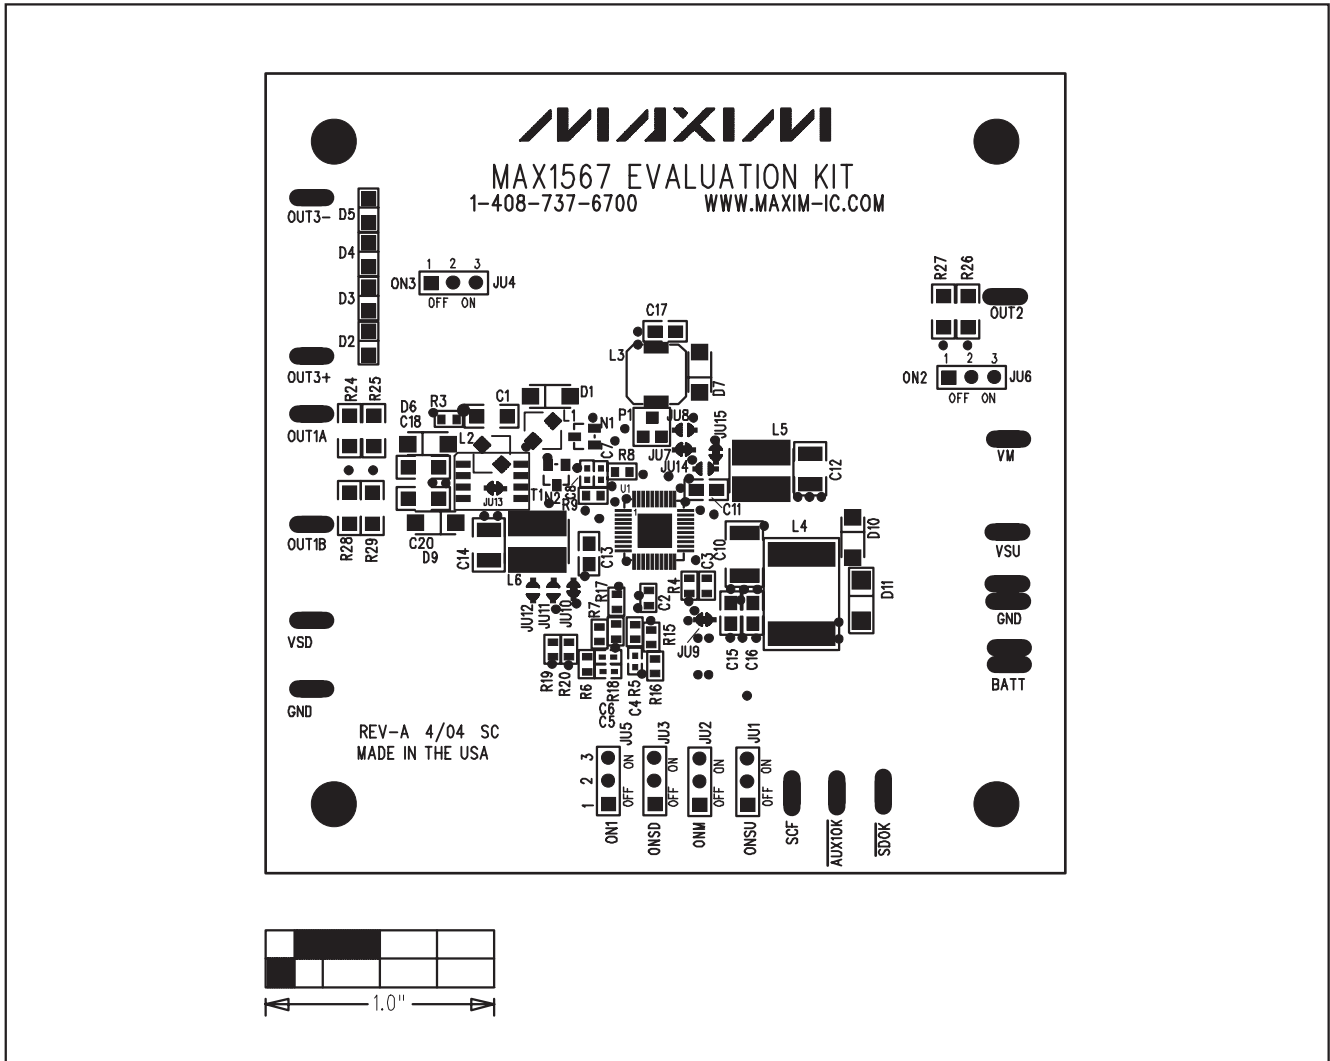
MAXIM

MAX1567 EVALUATION KIT
1-408-737-6700 WWW.MAXIM-IC.COM

OUT3-
D5
D4
D3
D2
OUT3+
R24 R25
OUT1A
OUT1B
R28 R29
VSD
GND

ON3 1 2 3 JU4
OFF ON

R27 R26
OUT2
ON2 1 2 3 JU6
OFF ON
VM
VSU
GND
BATT

C17
L3
D7
D6 R3 C1 D1
C18 L2 L1 N1 P1 JU8 JU15
R8 JU7 JU14 L5 C12
T1 N2 U1
JU13 R9 C11
C20 D9 C14 L6 C13 C10 L4 D10
C3 D11
JU12 JU11 JU10 R17 C2 R4
R7 R15 JU9
C15 C16
R19 R20 R6 R18 C4 R5 R16
C6 C5

REV-A 4/04 SC
MADE IN THE USA

JU5 JU3 JU2 JU1
3 2 1
ON OFF ON OFF ON OFF ON OFF
ON1 ONSD ONM ONSU SCF $\overline{AUX1OK}$ $\overline{SDOK}$

1.0"